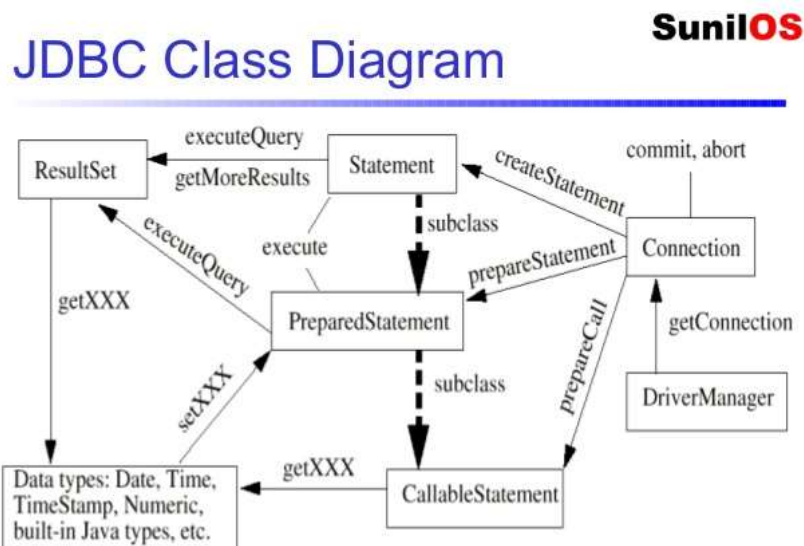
SunilOS

JDBC Class Diagram

executeQuery

ResultSet

getMoreResults

Statement

createStatement

commit, abort

executeQuery

execute

subclass

Connection

prepareStatement

getXXX

PreparedStatement

getConnection

setXXX

subclass

prepareCall

DriverManager

getXXX

Data types: Date, Time, TimeStamp, Numeric, built-in Java types, etc.

CallableStatement